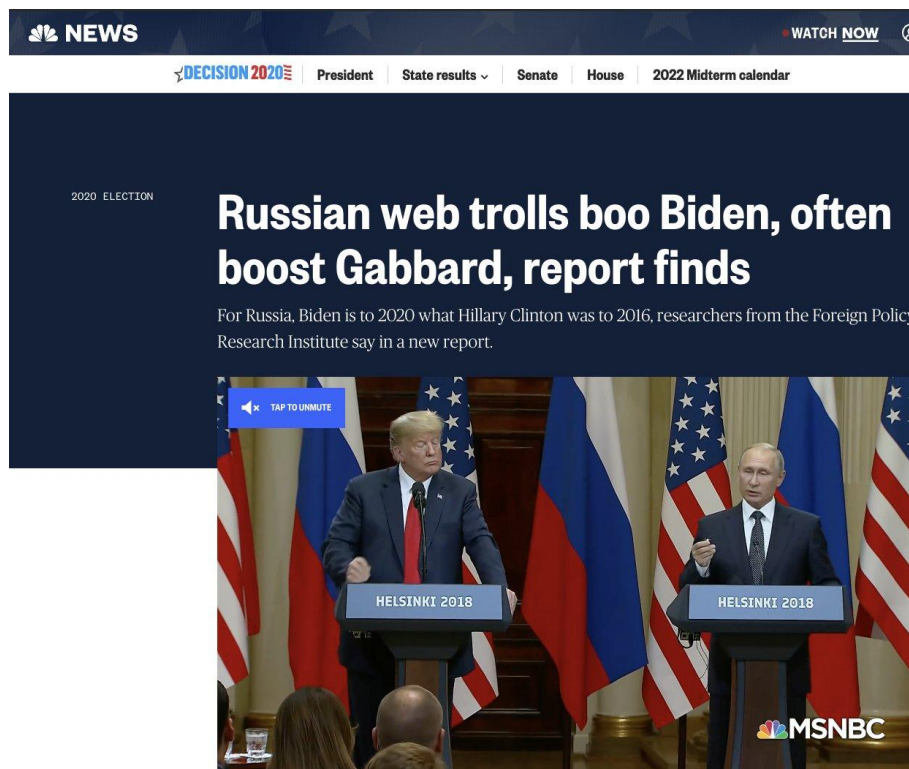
NEWS

WATCH NOW

DECISION 2020 | President | State results | Senate | House | 2022 Midterm calendar

2020 ELECTION

Russian web trolls boo Biden, often boost Gabbard, report finds

For Russia, Biden is to 2020 what Hillary Clinton was to 2016, researchers from the Foreign Policy Research Institute say in a new report.

TAP TO UNMUTE

HELSINKI 2018

HELSINKI 2018

MSNBC